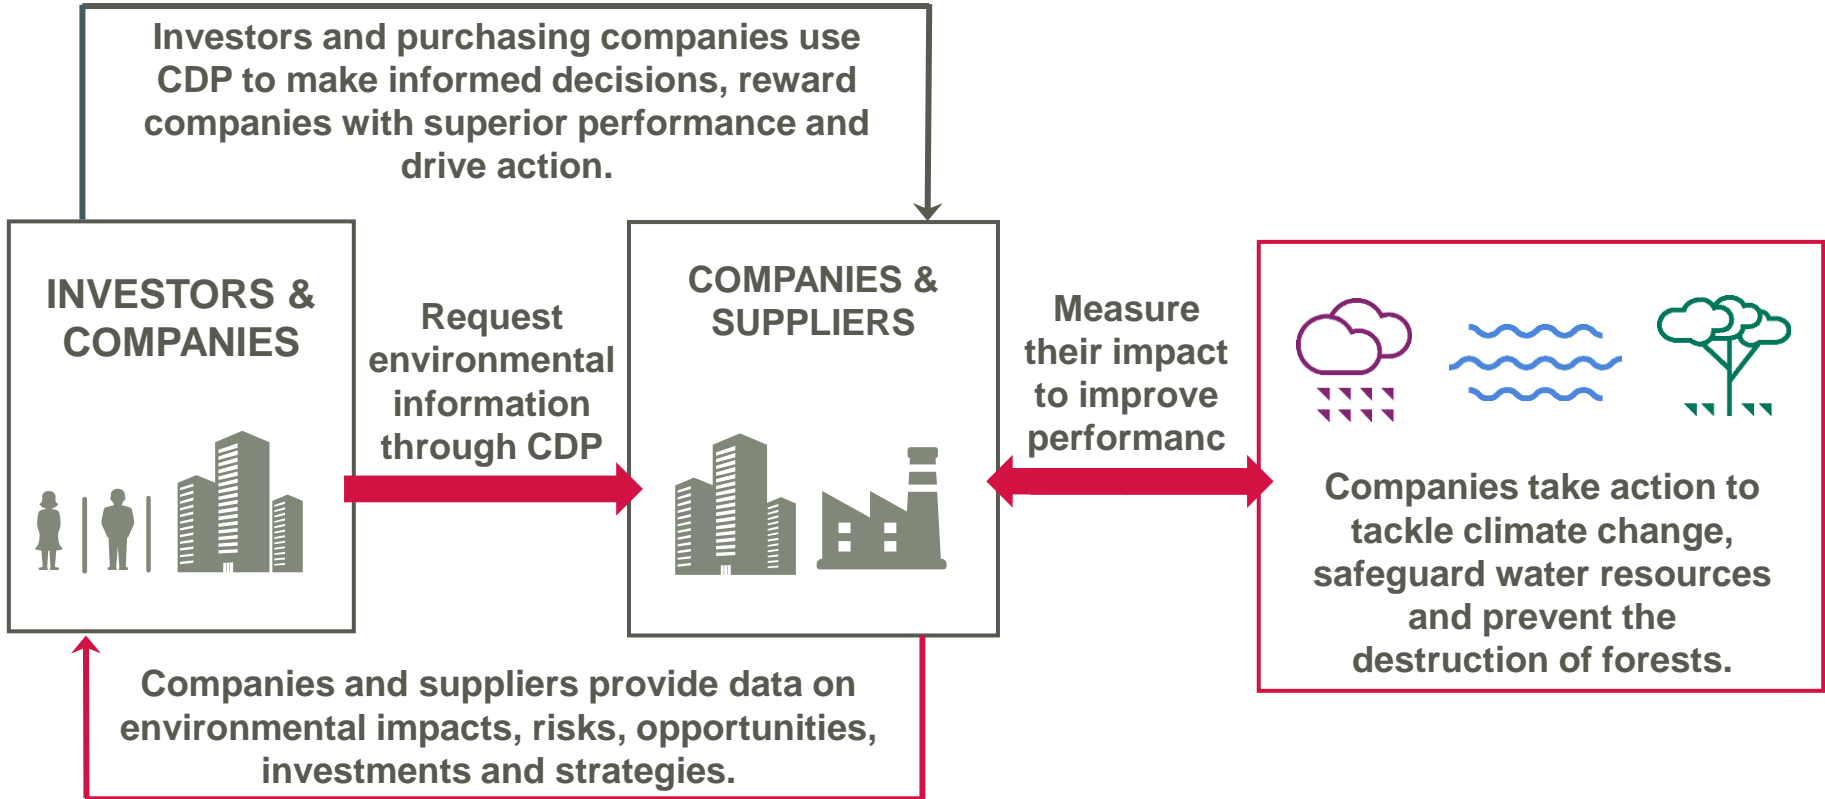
Investors and purchasing companies use CDP to make informed decisions, reward companies with superior performance and drive action.

INVESTORS & COMPANIES

Request environmental information through CDP

COMPANIES & SUPPLIERS

Measure their impact to improve performanc

Companies take action to tackle climate change, safeguard water resources and prevent the destruction of forests.

Companies and suppliers provide data on environmental impacts, risks, opportunities, investments and strategies.